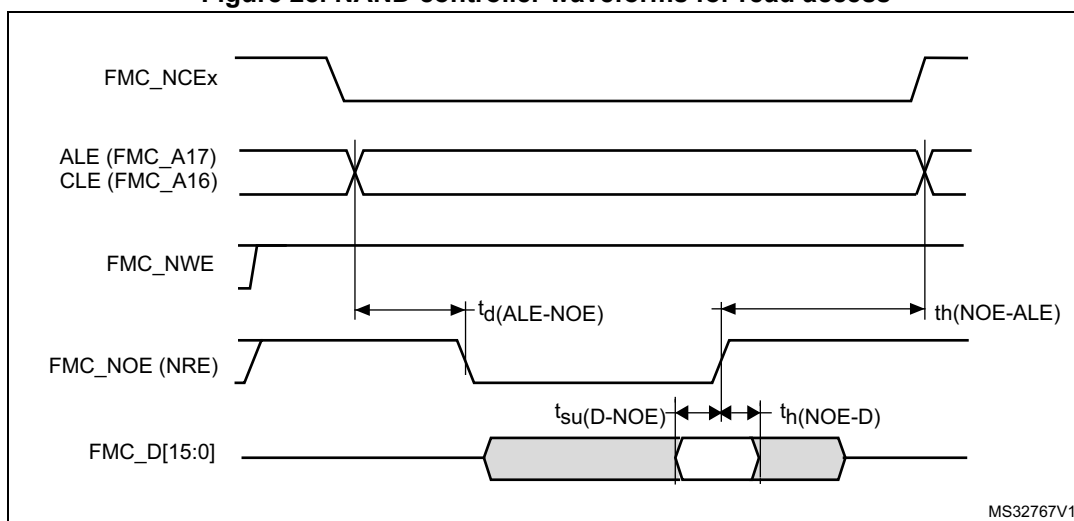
Figure 28. NAND controller waveforms for read access

FMC_NCEx

ALE (FMC_A17)
CLE (FMC_A16)

FMC_NWE

$t_{d(ALE\text{-}NOE)}$

th(NOE-ALE)

FMC_NOE (NRE)

$t_{su(D\text{-}NOE)}$

$t_{h(NOE\text{-}D)}$

FMC_D[15:0]

MS32767V1